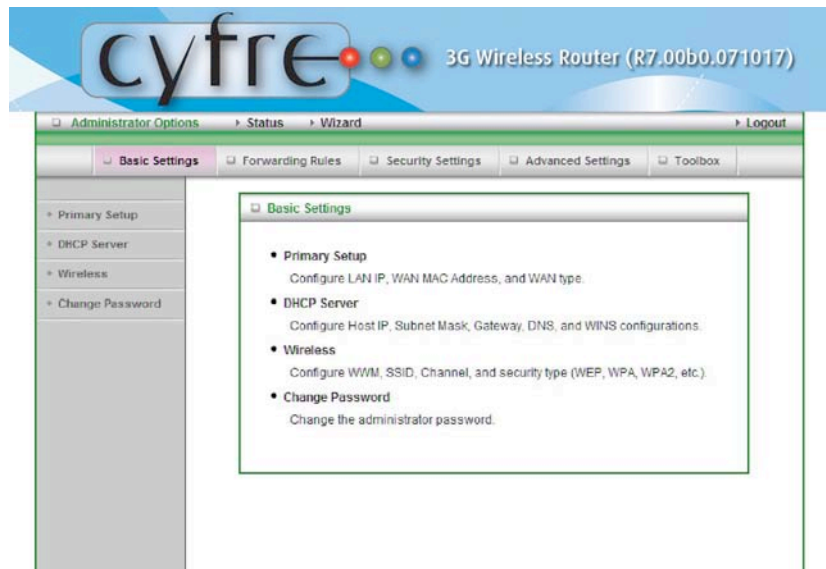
cyfre 3G Wireless Router (R7.00b0.071017)

Administrator Options
Status
Wizard
Logout

Basic Settings
Forwarding Rules
Security Settings
Advanced Settings
Toolbox

Primary Setup
DHCP Server
Wireless
Change Password

Basic Settings

• Primary Setup
Configure LAN IP, WAN MAC Address, and WAN type.

• DHCP Server
Configure Host IP, Subnet Mask, Gateway, DNS, and WINS configurations.

• Wireless
Configure WWM, SSID, Channel, and security type (WEP, WPA, WPA2, etc.).

• Change Password
Change the administrator password.